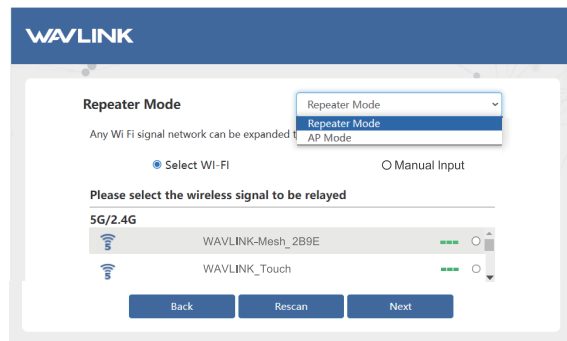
WAVLINK

Repeater Mode

Repeater Mode

Repeater Mode
AP Mode

Any Wi Fi signal network can be expanded t

Select WI-FI

Manual Input

Please select the wireless signal to be relayed

5G/2.4G

5G WAVLINK-Mesh_2B9E

5G WAVLINK_Touch

Back

Rescan

Next